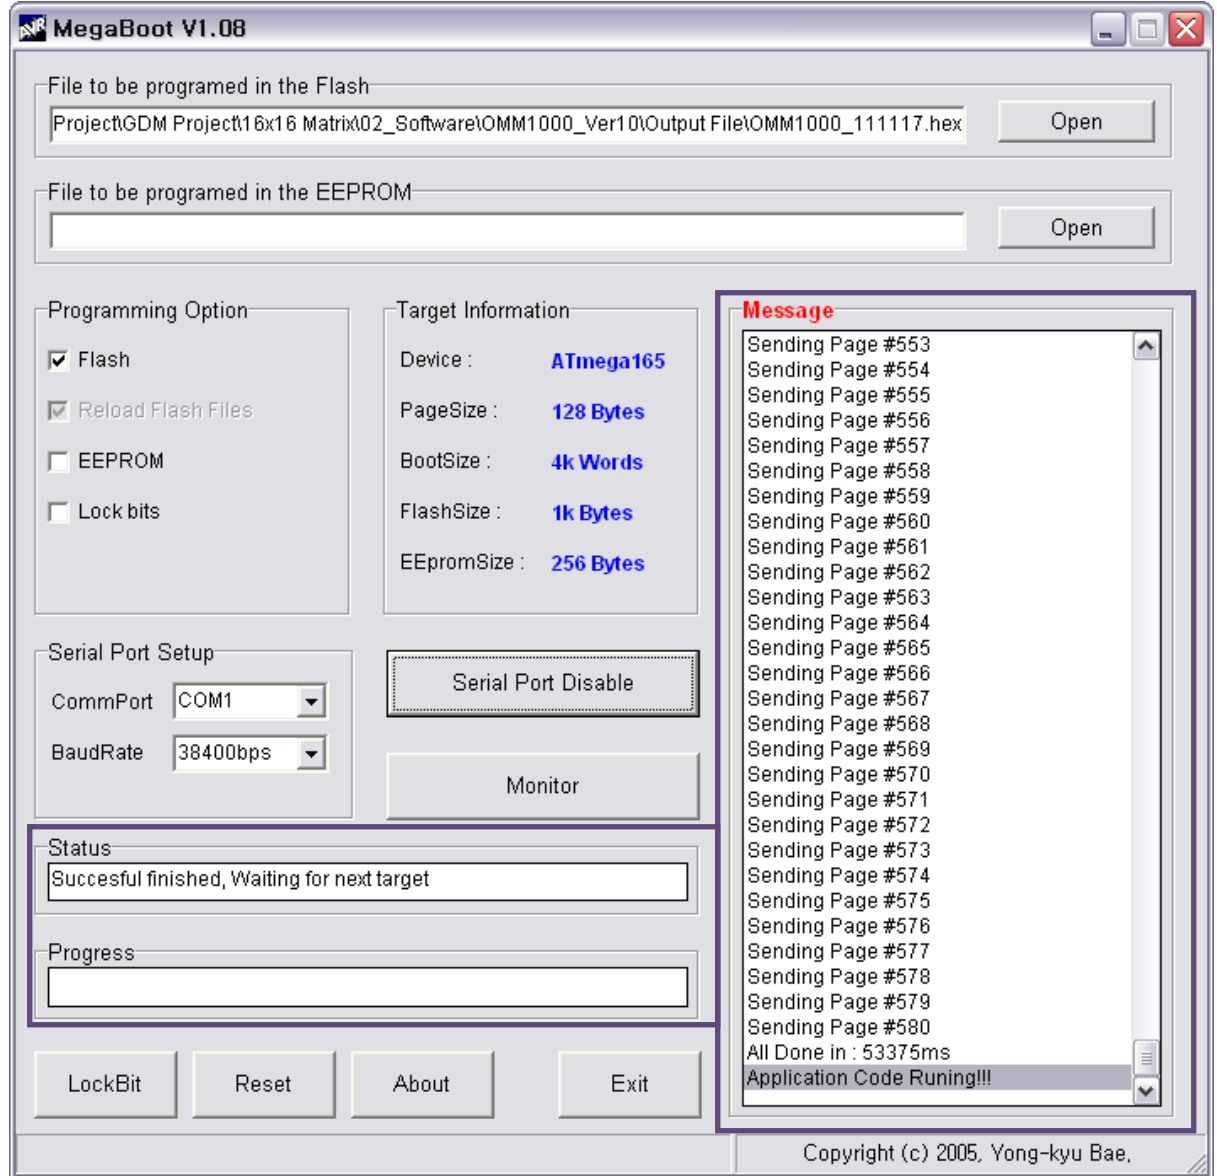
MegaBoot V1.08

File to be programed in the Flash
Project\GDM Project\16x16 Matrix\02_Software\OMM1000_Ver10\Output File\OMM1000_111117.hex
Open

File to be programed in the EEPROM
Open

Programming Option
Flash
Reload Flash Files
EEPROM
Lock bits

Target Information
Device : ATmega165
PageSize : 128 Bytes
BootSize : 4k Words
FlashSize : 1k Bytes
EEpromSize : 256 Bytes

Message
Sending Page #553
Sending Page #554
Sending Page #555
Sending Page #556
Sending Page #557
Sending Page #558
Sending Page #559
Sending Page #560
Sending Page #561
Sending Page #562
Sending Page #563
Sending Page #564
Sending Page #565
Sending Page #566
Sending Page #567
Sending Page #568
Sending Page #569
Sending Page #570
Sending Page #571
Sending Page #572
Sending Page #573
Sending Page #574
Sending Page #575
Sending Page #576
Sending Page #577
Sending Page #578
Sending Page #579
Sending Page #580
All Done in : 53375ms
Application Code Runing!!!

Serial Port Setup
CommPort COM1
BaudRate 38400bps

Serial Port Disable

Monitor

Status
Succesful finished, Waiting for next target

Progress

LockBit
Reset
About
Exit

Copyright (c) 2005, Yong-kyu Bae.